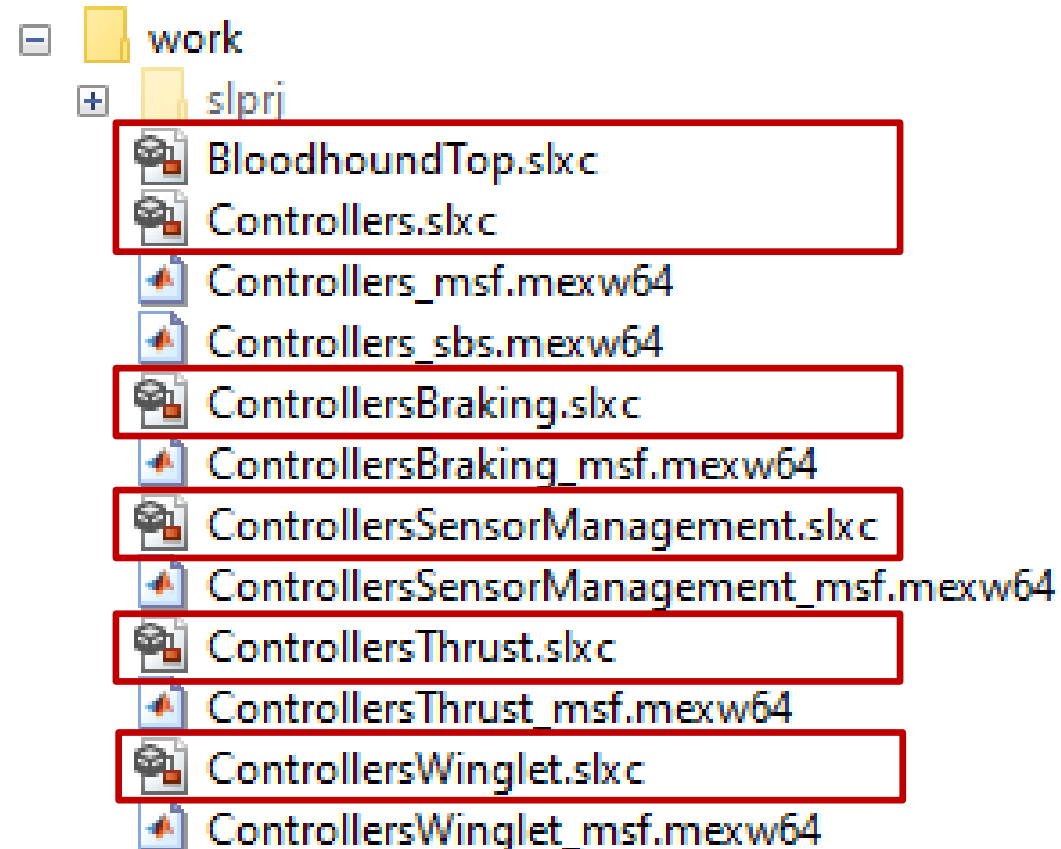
work
slprj
BloodhoundTop.slxc
Controllers.slxc
Controllers_msf.mexw64
Controllers_sbs.mexw64
ControllersBraking.slxc
ControllersBraking_msf.mexw64
ControllersSensorManagement.slxc
ControllersSensorManagement_msf.mexw64
ControllersThrust.slxc
ControllersThrust_msf.mexw64
ControllersWinglet.slxc
ControllersWinglet_msf.mexw64